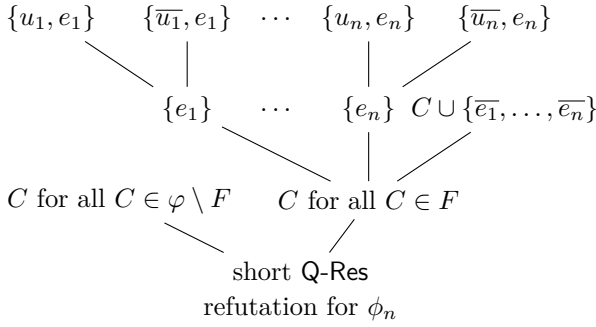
$\{u_1, e_1\}$ $\{\overline{u_1}, e_1\}$ $\cdots$ $\{u_n, e_n\}$ $\{\overline{u_n}, e_n\}$

$\{e_1\}$ $\cdots$ $\{e_n\}$ $C \cup \{\overline{e_1}, \ldots, \overline{e_n}\}$

$C$ for all $C \in \varphi \setminus F$ $C$ for all $C \in F$

short Q-Res refutation for $\phi_n$